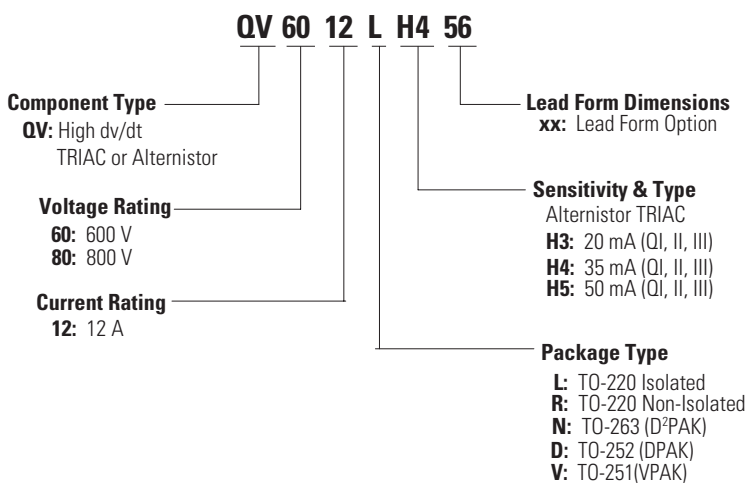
QV 60 12 L H4 56

Component Type
QV: High dv/dt TRIAC or Alternistor

Voltage Rating
60: 600 V
80: 800 V

Current Rating
12: 12 A

Lead Form Dimensions
xx: Lead Form Option

Sensitivity & Type
Alternistor TRIAC
H3: 20 mA (QI, II, III)
H4: 35 mA (QI, II, III)
H5: 50 mA (QI, II, III)

Package Type
L: TO-220 Isolated
R: TO-220 Non-Isolated
N: TO-263 ($D^2$PAK)
D: TO-252 (DPAK)
V: TO-251(VPAK)